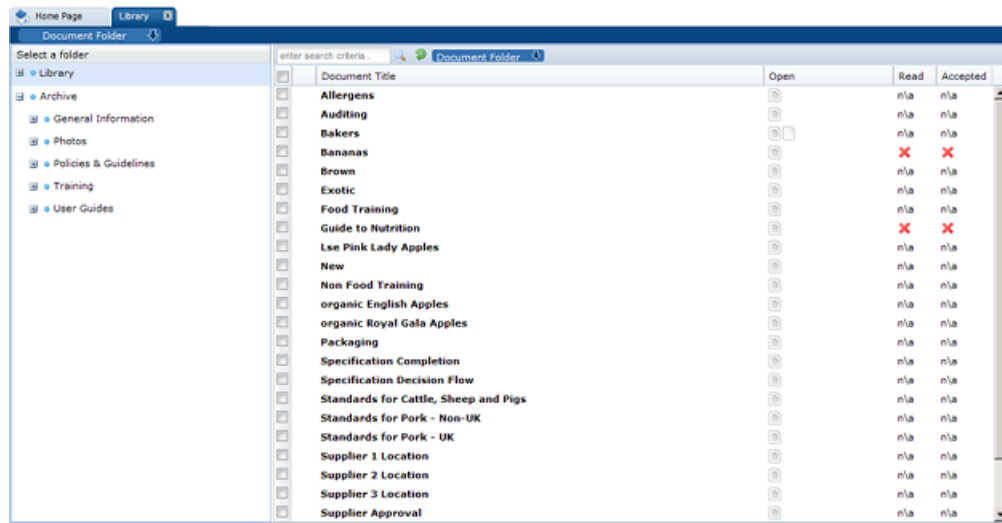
Home Page
Library
Document Folder

Select a folder
Library
Archive
General Information
Photos
Policies & Guidelines
Training
User Guides

enter search criteria..
Document Folder

| Document Title | Open | Read | Accepted |
|---|---|---|---|
| Allergens | | n\a | n\a |
| Auditing | | n\a | n\a |
| Bakers | | n\a | n\a |
| Bananas | | | |
| Brown | | n\a | n\a |
| Exotic | | n\a | n\a |
| Food Training | | n\a | n\a |
| Guide to Nutrition | | | |
| Lse Pink Lady Apples | | n\a | n\a |
| New | | n\a | n\a |
| Non Food Training | | n\a | n\a |
| organic English Apples | | n\a | n\a |
| organic Royal Gala Apples | | n\a | n\a |
| Packaging | | n\a | n\a |
| Specification Completion | | n\a | n\a |
| Specification Decision Flow | | n\a | n\a |
| Standards for Cattle, Sheep and Pigs | | n\a | n\a |
| Standards for Pork - Non-UK | | n\a | n\a |
| Standards for Pork - UK | | n\a | n\a |
| Supplier 1 Location | | n\a | n\a |
| Supplier 2 Location | | n\a | n\a |
| Supplier 3 Location | | n\a | n\a |
| Supplier Approval | | n\a | n\a |